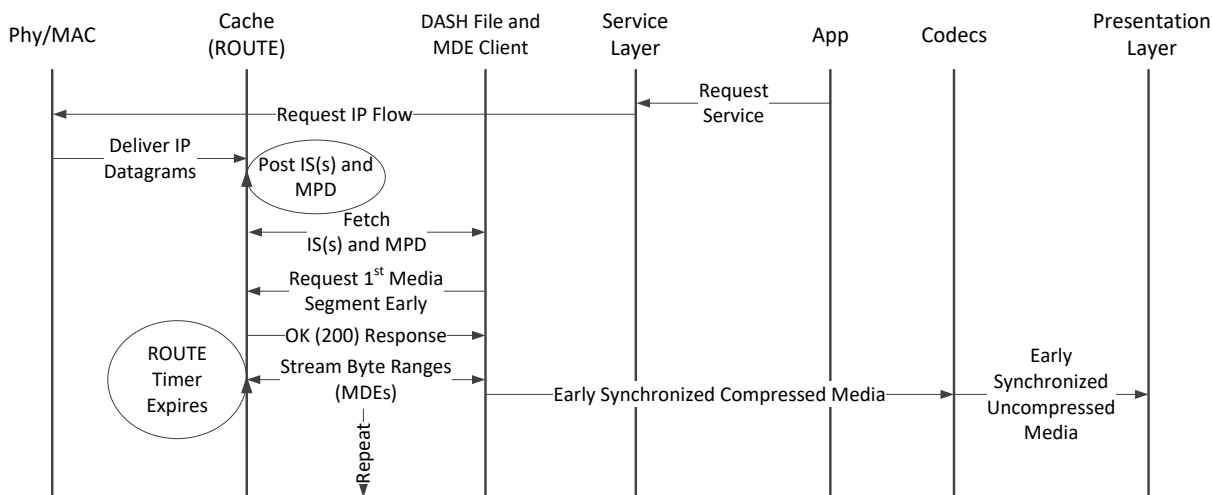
Phy/MAC

Cache (ROUTE)

DASH File and MDE Client

Service Layer

App

Codecs

Presentation Layer

Request Service

Request IP Flow

Deliver IP Datagrams

Post IS(s) and MPD

Fetch IS(s) and MPD

Request 1$^{st}$ Media Segment Early

OK (200) Response

ROUTE Timer Expires

Stream Byte Ranges (MDEs)

Early Synchronized Compressed Media

Early Synchronized Uncompressed Media

Repeat